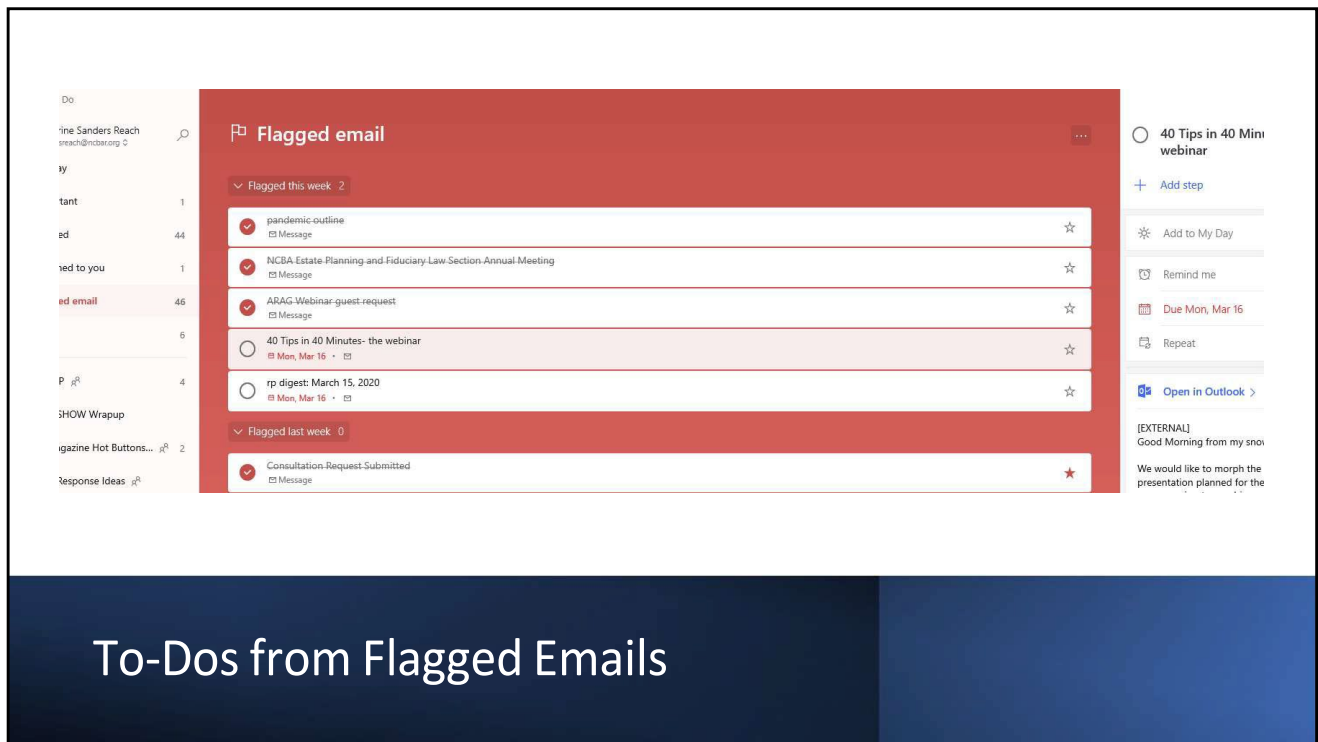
Do

rine Sanders Reach
sreach@ncbar.org

ay

rtant 1

ed 44

ned to you 1

ed email 46

6

P 4

SHOW Wrapup

agazine Hot Buttons... 2

Response Ideas

Flagged email

Flagged this week 2

pandemic outline
Message

NCBA Estate Planning and Fiduciary Law Section Annual Meeting
Message

ARAG Webinar guest request
Message

40 Tips in 40 Minutes- the webinar
Mon, Mar 16

rp digest: March 15, 2020
Mon, Mar 16

Flagged last week 0

Consultation Request Submitted
Message

40 Tips in 40 Minu
webinar

Add step

Add to My Day

Remind me

Due Mon, Mar 16

Repeat

Open in Outlook

[EXTERNAL]
Good Morning from my snov

We would like to morph the presentation planned for the

To-Dos from Flagged Emails